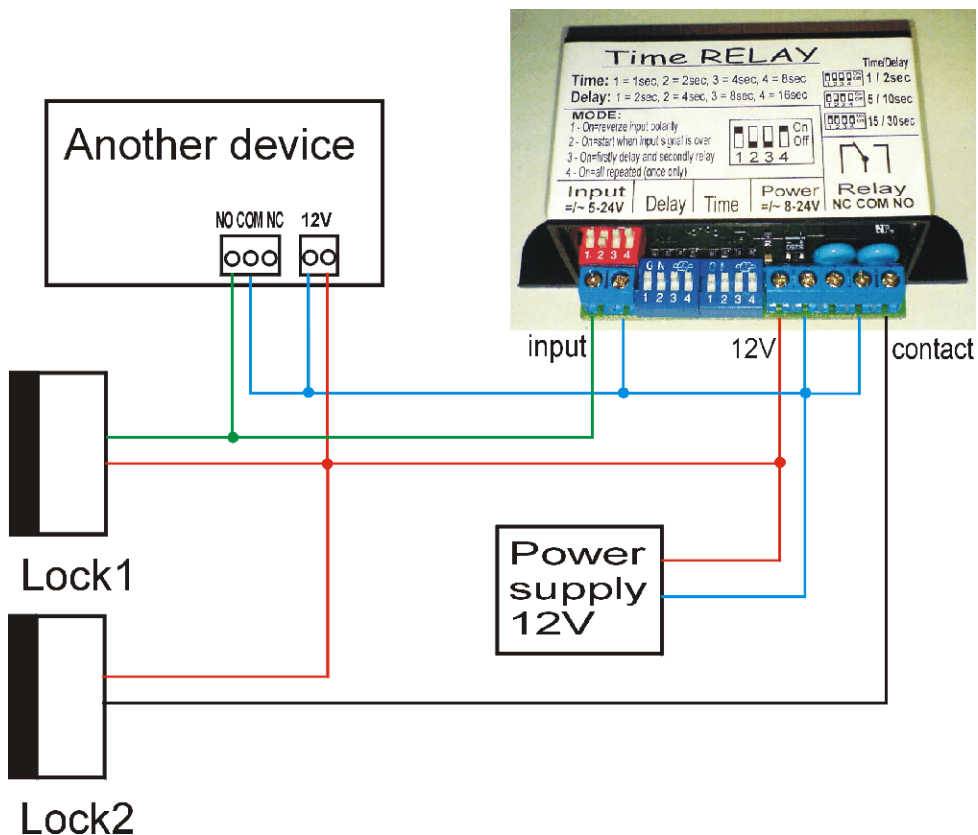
Time RELAY

Time: 1 = 1sec, 2 = 2sec, 3 = 4sec, 4 = 8sec
Delay: 1 = 2sec, 2 = 4sec, 3 = 8sec, 4 = 16sec

Time/Delay
1 / 2sec
5 / 10sec
15 / 30sec

MODE:
1 - On=reverze input polarity
2 - On=start when input signal is over
3 - On=firstly delay and secondly relay
4 - On=all repeated (once only)

On
Off
1 2 3 4

Input =/~ 5-24V | Delay | Time | Power =/~ 8-24V | Relay NC COM NO

Another device

NO COM NC
12V

input
12V
contact

Lock1

Power supply 12V

Lock2